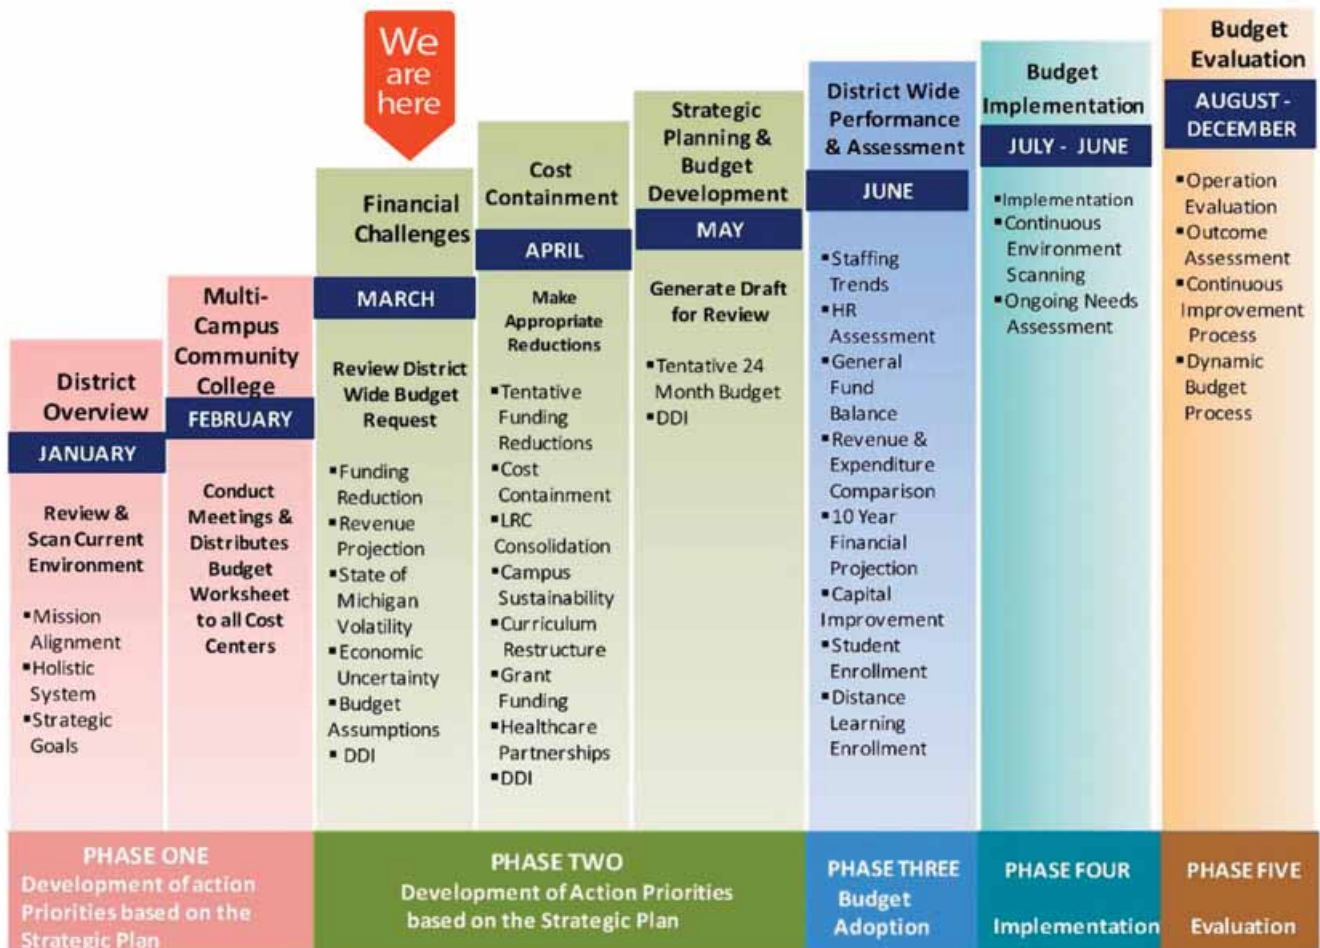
We are here

District Overview
JANUARY
Review & Scan Current Environment
▪Mission Alignment
▪Holistic System
▪Strategic Goals

Multi-Campus Community College
FEBRUARY
Conduct Meetings & Distributes Budget Worksheet to all Cost Centers

Financial Challenges
MARCH
Review District Wide Budget Request
▪Funding Reduction
▪Revenue Projection
▪State of Michigan Volatility
▪Economic Uncertainty
▪Budget Assumptions
▪ DDI

Cost Containment
APRIL
Make Appropriate Reductions
▪Tentative Funding Reductions
▪Cost Containment
▪LRC Consolidation
▪Campus Sustainability
▪Curriculum Restructure
▪Grant Funding
▪Healthcare Partnerships
▪DDI

Strategic Planning & Budget Development
MAY
Generate Draft for Review
▪Tentative 24 Month Budget
▪DDI

District Wide Performance & Assessment
JUNE
▪Staffing Trends
▪HR Assessment
▪General Fund Balance
▪Revenue & Expenditure Comparison
▪10 Year Financial Projection
▪Capital Improvement
▪Student Enrollment
▪Distance Learning Enrollment

Budget Implementation
JULY - JUNE
▪Implementation
▪Continuous Environment Scanning
▪Ongoing Needs Assessment

Budget Evaluation
AUGUST - DECEMBER
▪Operation Evaluation
▪Outcome Assessment
▪Continuous Improvement Process
▪Dynamic Budget Process

PHASE ONE
Development of action Priorities based on the Strategic Plan

PHASE TWO
Development of Action Priorities based on the Strategic Plan

PHASE THREE
Budget Adoption

PHASE FOUR
Implementation

PHASE FIVE
Evaluation